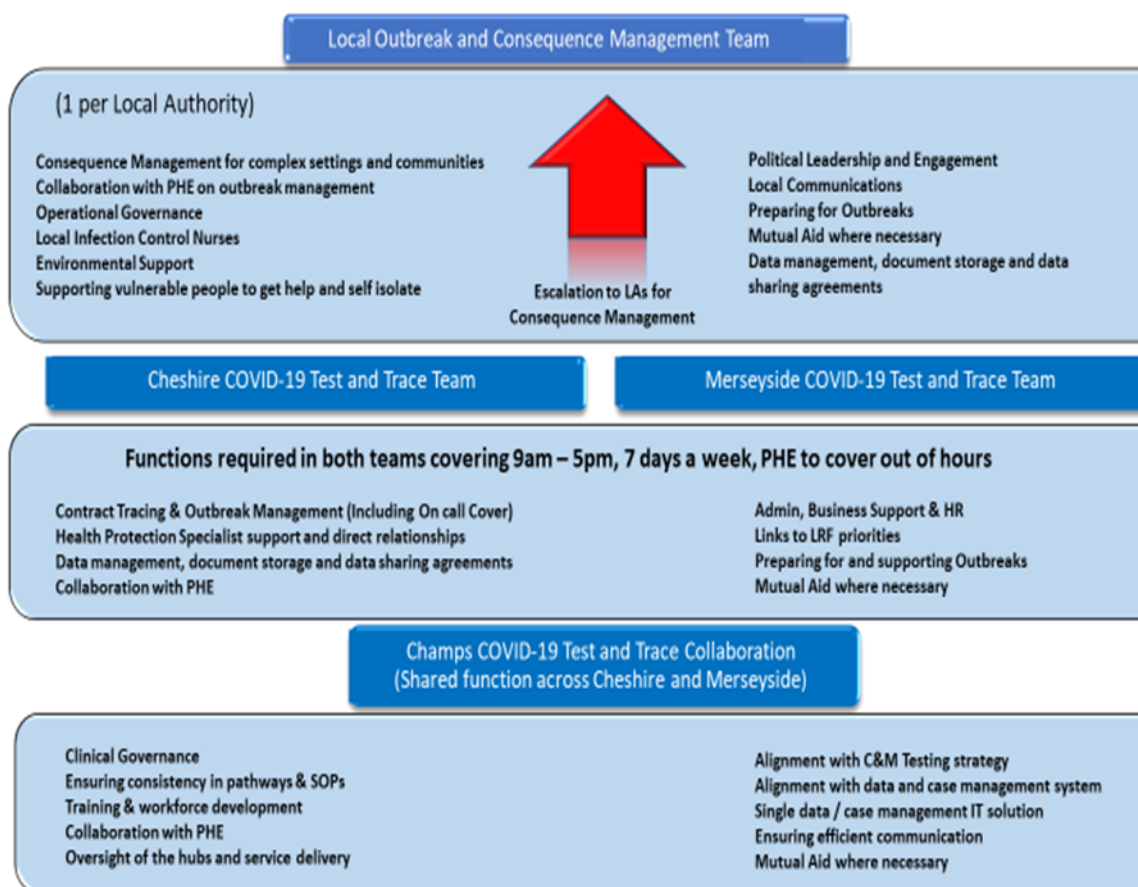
Local Outbreak and Consequence Management Team

(1 per Local Authority)

Consequence Management for complex settings and communities
Collaboration with PHE on outbreak management
Operational Governance
Local Infection Control Nurses
Environmental Support
Supporting vulnerable people to get help and self isolate

Escalation to LAs for Consequence Management

Political Leadership and Engagement
Local Communications
Preparing for Outbreaks
Mutual Aid where necessary
Data management, document storage and data sharing agreements

Cheshire COVID-19 Test and Trace Team

Merseyside COVID-19 Test and Trace Team

Functions required in both teams covering 9am – 5pm, 7 days a week, PHE to cover out of hours

Contract Tracing & Outbreak Management (Including On call Cover)
Health Protection Specialist support and direct relationships
Data management, document storage and data sharing agreements
Collaboration with PHE

Admin, Business Support & HR
Links to LRF priorities
Preparing for and supporting Outbreaks
Mutual Aid where necessary

Champs COVID-19 Test and Trace Collaboration
(Shared function across Cheshire and Merseyside)

Clinical Governance
Ensuring consistency in pathways & SOPs
Training & workforce development
Collaboration with PHE
Oversight of the hubs and service delivery

Alignment with C&M Testing strategy
Alignment with data and case management system
Single data / case management IT solution
Ensuring efficient communication
Mutual Aid where necessary